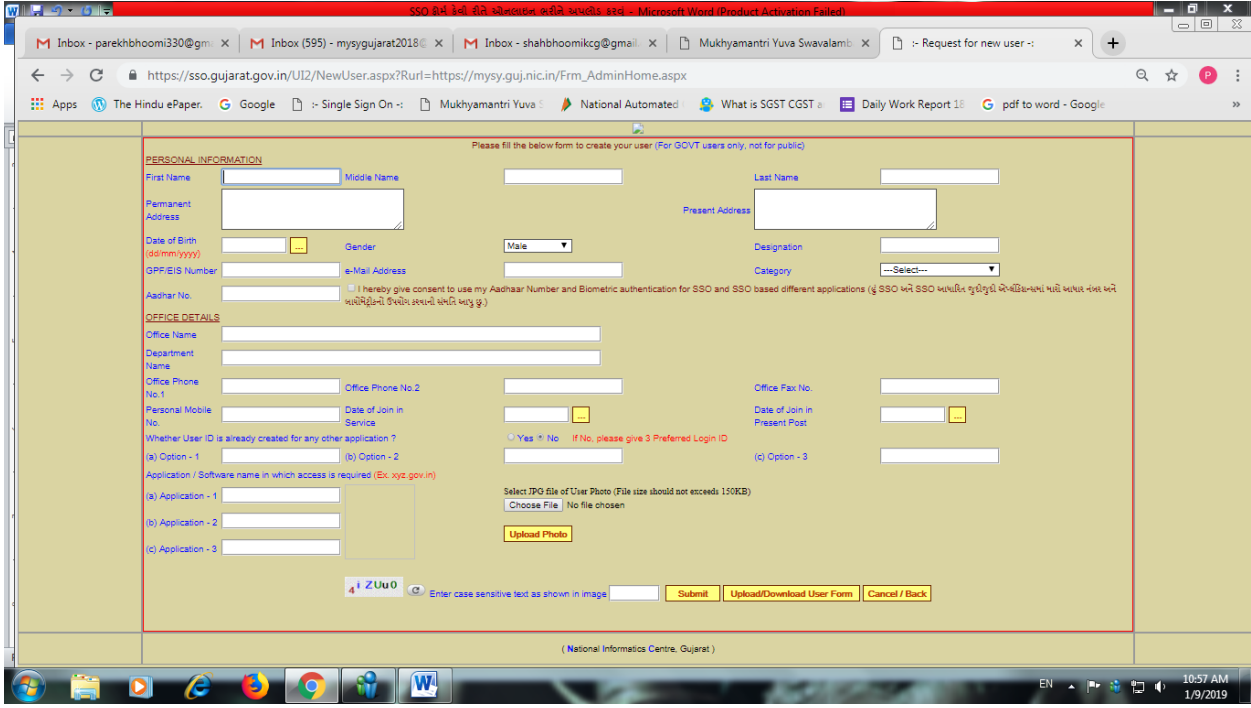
SSO ફોર્મ કેવી રીતે ઓનલાઇન ભરીને અપલોડ કરવું - Microsoft Word (Product Activation Failed)

Inbox - parekhbhoomi330@gm ×
Inbox (595) - mysygujarat2018@ ×
Inbox - shahbhoomikcg@gmail ×
Mukhyamantri Yuva Swavalamb ×
:- Request for new user -: ×

https://sso.gujarat.gov.in/UI2/NewUser.aspx?Rurl=https://mysy.guj.nic.in/Frm_AdminHome.aspx

Apps The Hindu ePaper. Google :- Single Sign On -: Mukhyamantri Yuva S National Automated What is SGST CGST a Daily Work Report 18 pdf to word - Google

Please fill the below form to create your user (For GOVT users only, not for public)

PERSONAL INFORMATION
First Name Middle Name Last Name
Permanent Address Present Address
Date of Birth (dd/mm/yyyy) ... Gender Male Designation
GPF/EIS Number e-Mail Address Category ---Select---
Aadhar No. I hereby give consent to use my Aadhaar Number and Biometric authentication for SSO and SSO based different applications (હું SSO અને SSO આધારિત જુદીજુદી એપ્લીકેશનમાં મારો આધાર નંબર અને બાયોમેટ્રિકનો ઉપયોગ કરવાની સંમતિ આપું છું.)

OFFICE DETAILS
Office Name
Department Name
Office Phone No.1 Office Phone No.2 Office Fax No.
Personal Mobile No. Date of Join in Service ... Date of Join in Present Post ...
Whether User ID is already created for any other application ? Yes No If No, please give 3 Preferred Login ID
(a) Option - 1 (b) Option - 2 (c) Option - 3
Application / Software name in which access is required (Ex. xyz.gov.in)
(a) Application - 1
(b) Application - 2
(c) Application - 3
Select JPG file of User Photo (File size should not exceeds 150KB)
Choose File No file chosen
Upload Photo

4i ZUu0 Enter case sensitive text as shown in image Submit Upload/Download User Form Cancel / Back

( National Informatics Centre, Gujarat )

EN 10:57 AM 1/9/2019